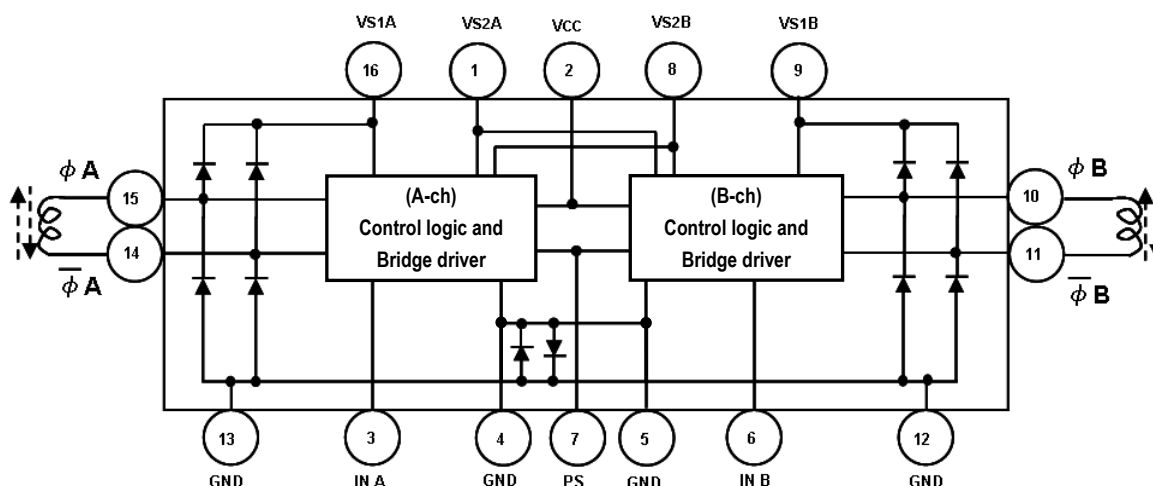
VS1A
16
VS2A
1
VCC
2
VS2B
8
VS1B
9

$\phi$ A
15
14
$\overline{\phi}$ A

(A-ch)
Control logic and
Bridge driver

(B-ch)
Control logic and
Bridge driver

$\phi$ B
10
11
$\overline{\phi}$ B

13
GND
3
IN A
4
GND
7
PS
5
GND
6
IN B
12
GND